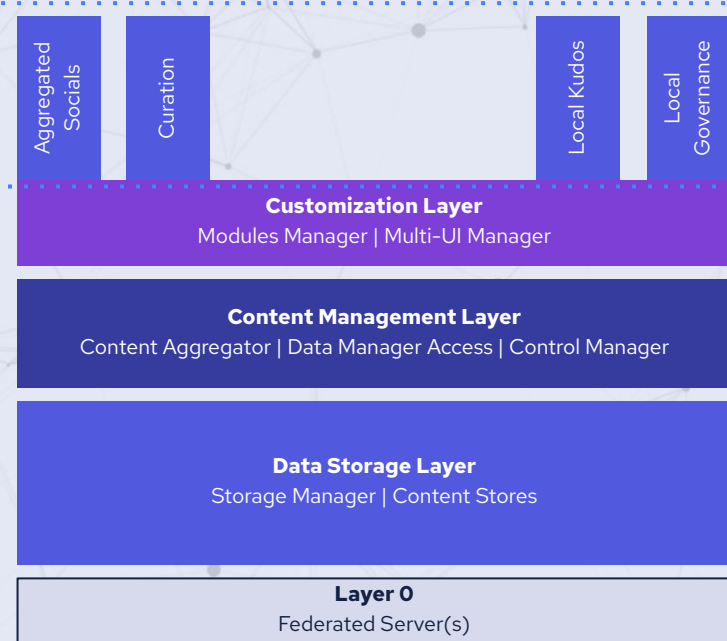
Aggregated Socials

Curation

Local Kudos

Local Governance

**Customization Layer**
Modules Manager | Multi-UI Manager

**Content Management Layer**
Content Aggregator | Data Manager Access | Control Manager

**Data Storage Layer**
Storage Manager | Content Stores

**Layer 0**
Federated Server(s)